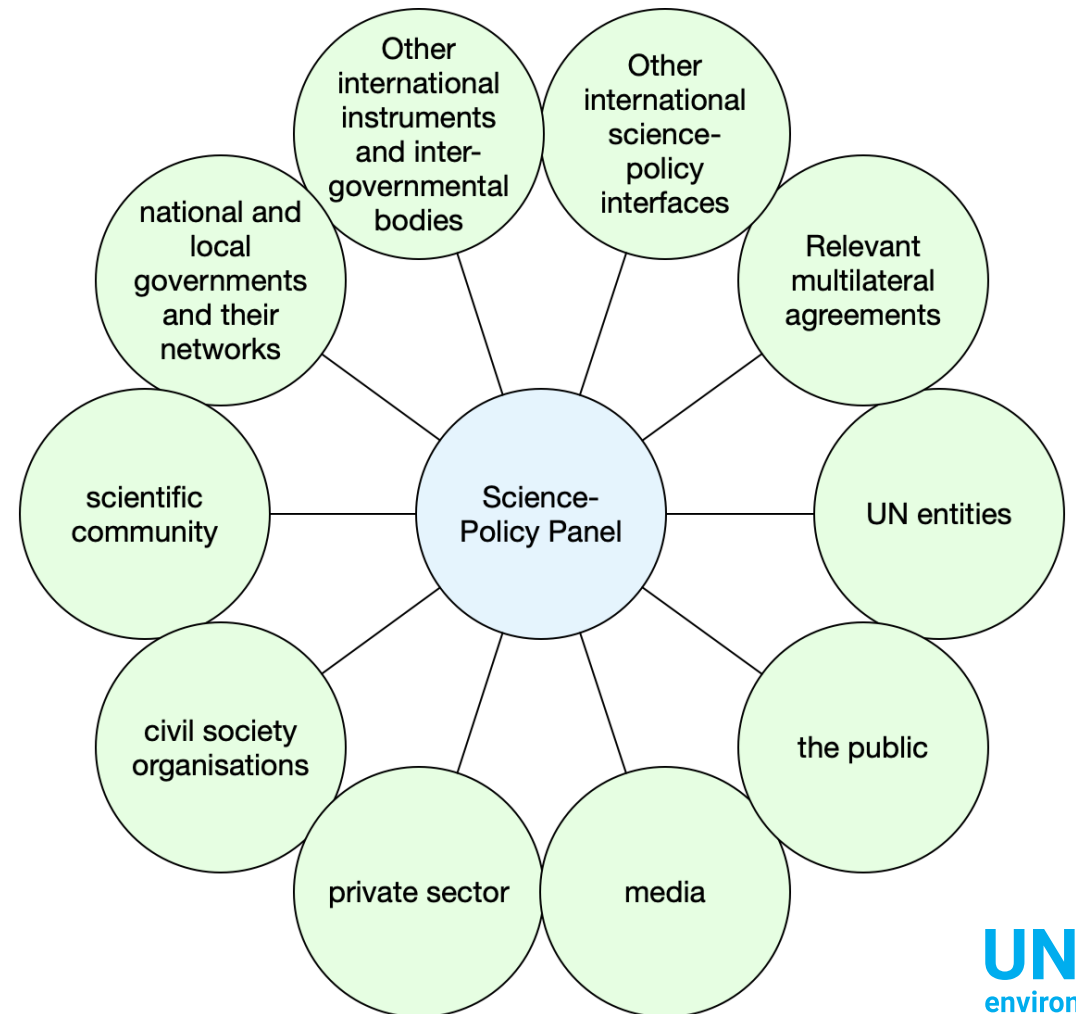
Science-Policy Panel

Other international instruments and inter-governmental bodies

Other international science-policy interfaces

Relevant multilateral agreements

UN entities

the public

media

private sector

civil society organisations

scientific community

national and local governments and their networks

UN
environ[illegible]